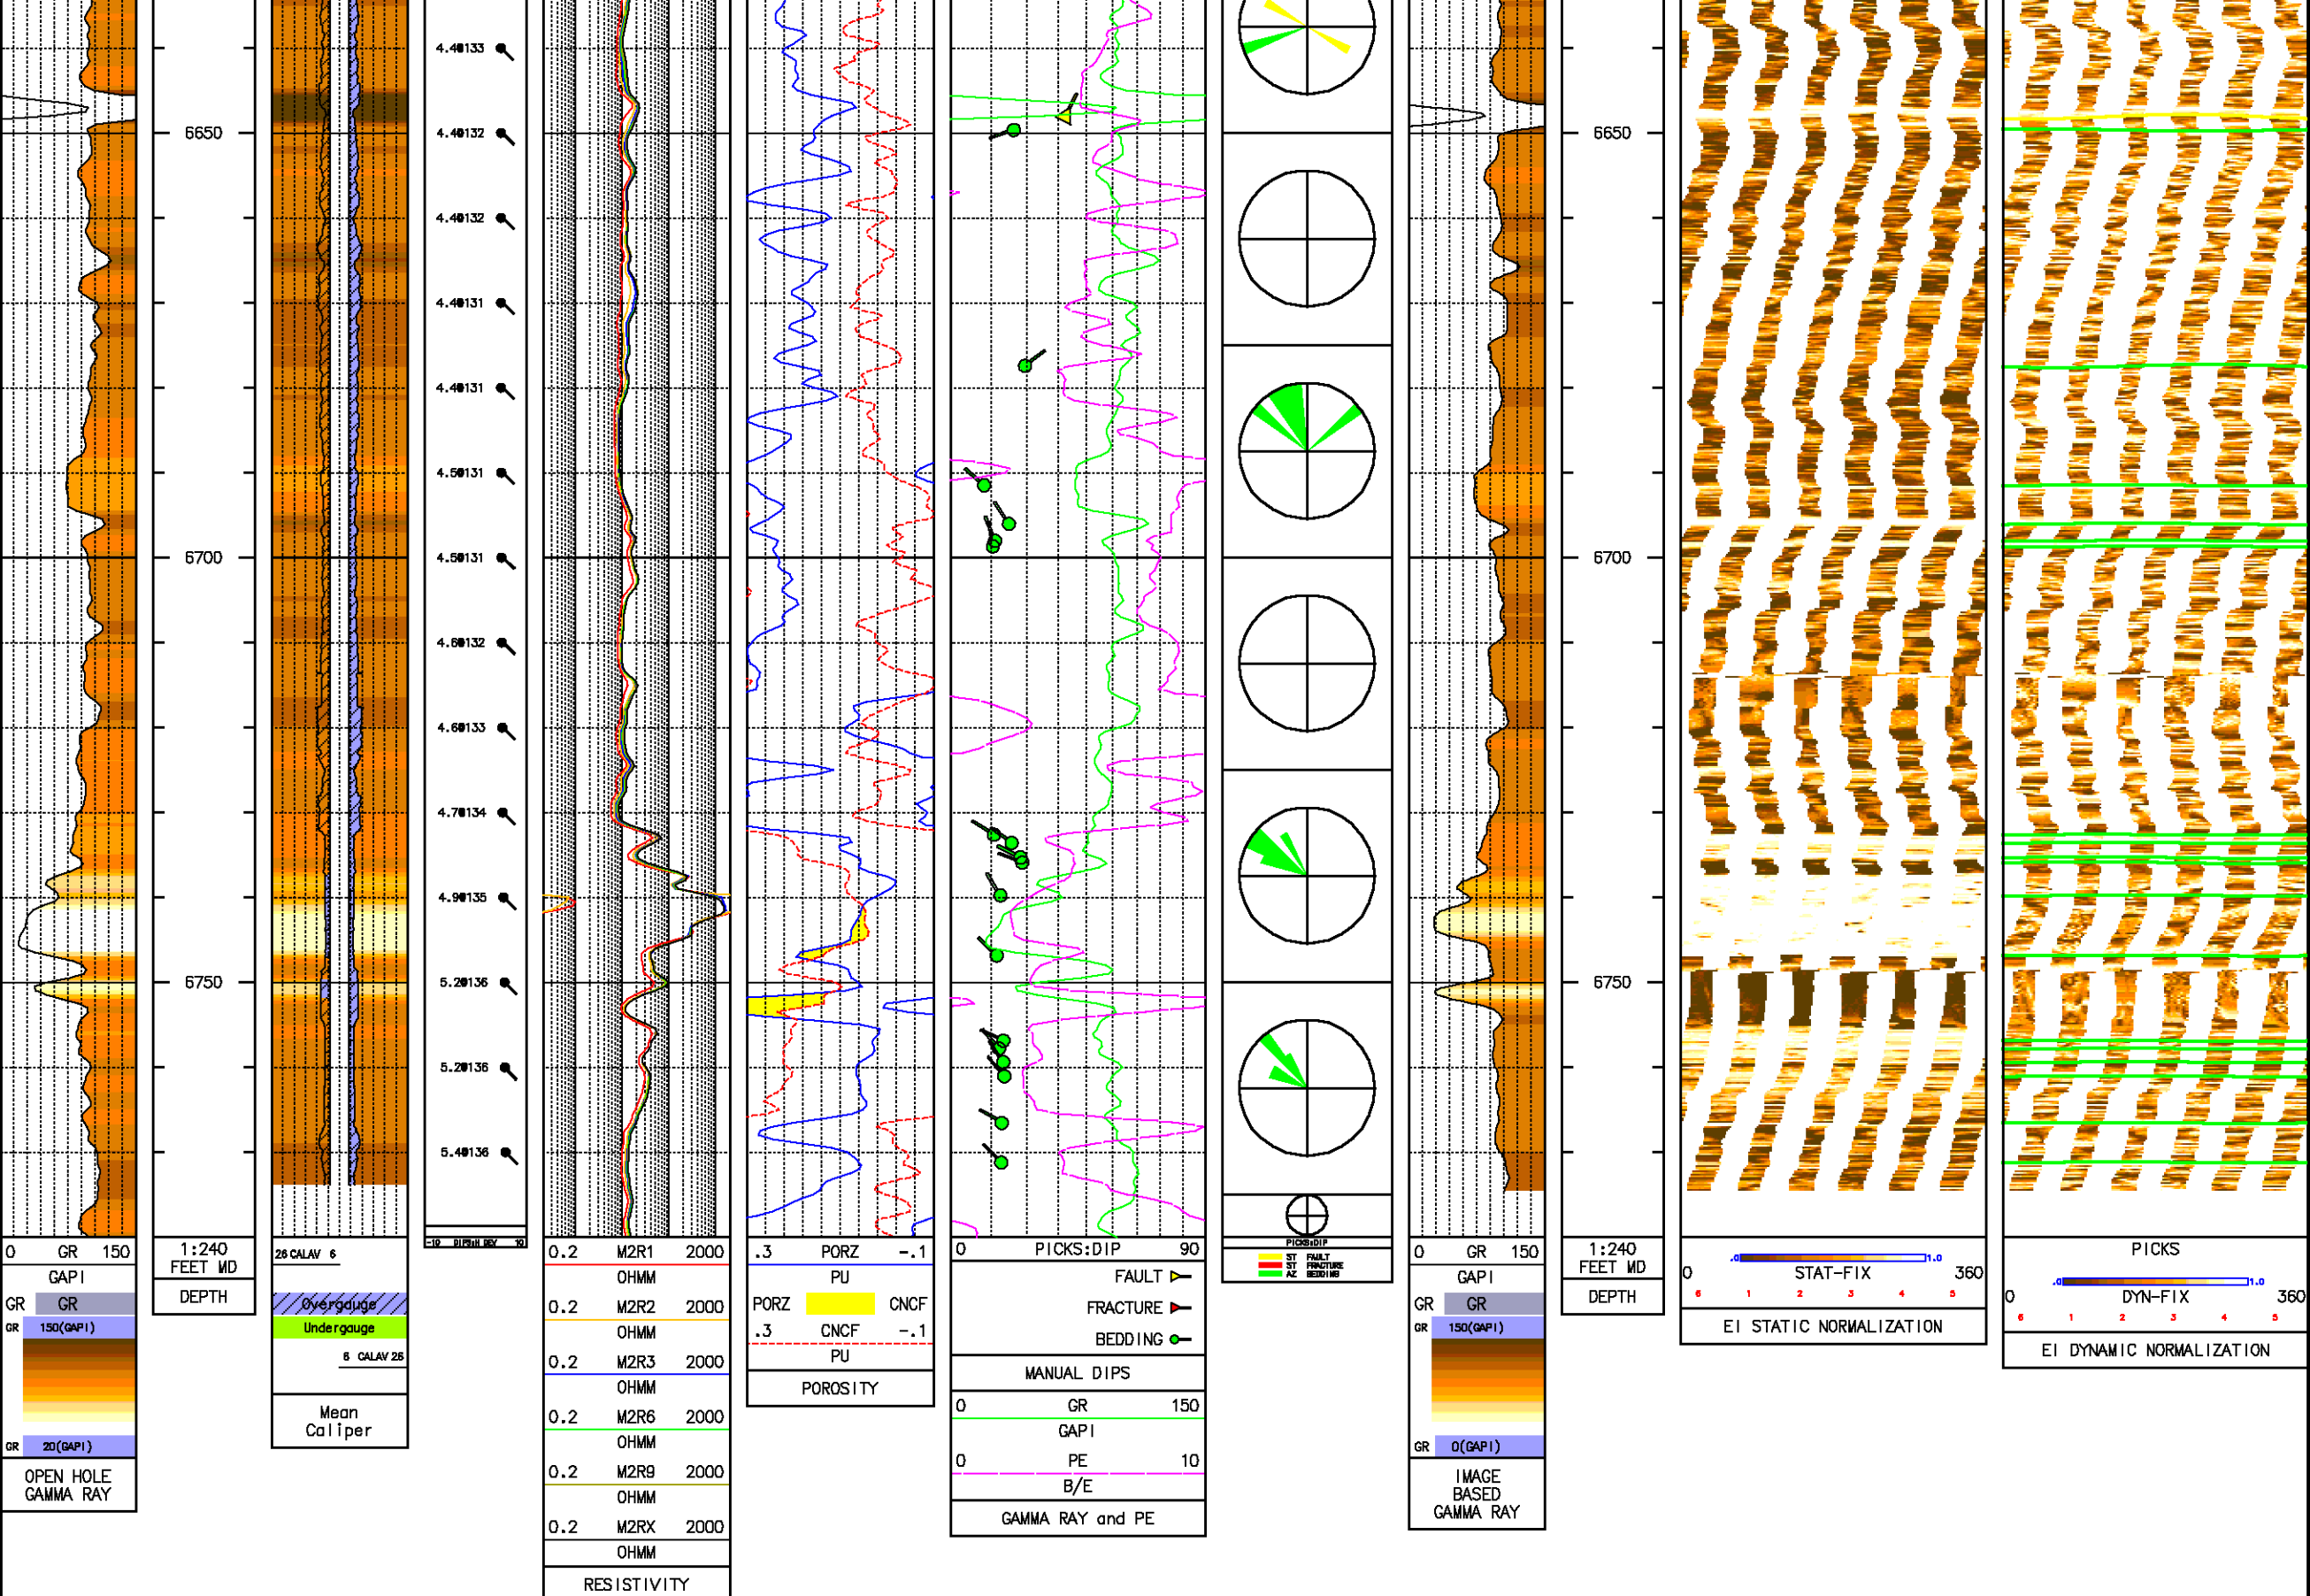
6650
6700
6750

4.40133
4.40132
4.40132
4.40131
4.40131
4.50131
4.50131
4.60132
4.60133
4.70134
4.90135
5.20136
5.20136
5.40136

6650
6700
6750

0 GR 150
GAPI
GR GR
GR 150(GAPI)
GR 20(GAPI)
OPEN HOLE GAMMA RAY

1:240
FEET MD
DEPTH

26 CALAV 6
Overgauge
Undergauge
6 CALAV 26
Mean Caliper

-10 DIPSH DEV 10

0.2 M2R1 2000
OHMM
0.2 M2R2 2000
OHMM
0.2 M2R3 2000
OHMM
0.2 M2R6 2000
OHMM
0.2 M2R9 2000
OHMM
0.2 M2RX 2000
OHMM
RESISTIVITY

.3 PORZ -.1
PU
PORZ CNCF
.3 CNCF -.1
PU
POROSITY

0 PICKS:DIP 90
FAULT
FRACTURE
BEDDING
MANUAL DIPS
0 GR 150
GAPI
0 PE 10
B/E
GAMMA RAY and PE

PICKS:DIP
ST FAULT
ST FRACTURE
AZ BEDDING

0 GR 150
GAPI
GR GR
GR 150(GAPI)
GR 0(GAPI)
IMAGE BASED GAMMA RAY

1:240
FEET MD
DEPTH

0 STAT-FIX 360
EI STATIC NORMALIZATION

PICKS
0 DYN-FIX 360
EI DYNAMIC NORMALIZATION